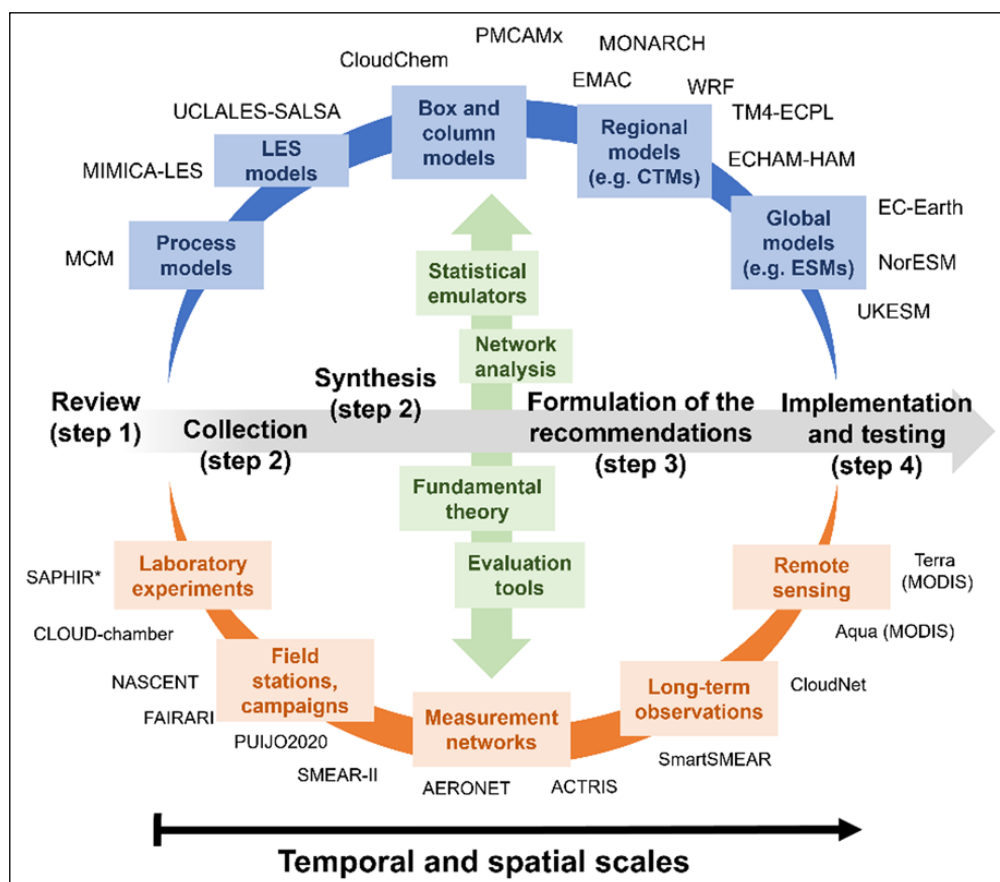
PMCAMx
MONARCH
CloudChem
EMAC
WRF
TM4-ECPL
UCLALES-SALSA
Box and column models
Regional models (e.g. CTMs)
ECHAM-HAM
MIMICA-LES
LES models
Global models (e.g. ESMs)
EC-Earth
MCM
Process models
NorESM
UKESM
Statistical emulators
Network analysis
Synthesis (step 2)
Review (step 1)
Collection (step 2)
Formulation of the recommendations (step 3)
Implementation and testing (step 4)
Fundamental theory
Evaluation tools
SAPHIR*
Laboratory experiments
Remote sensing
Terra (MODIS)
Aqua (MODIS)
CLOUD-chamber
Field stations, campaigns
NASCENT
FAIRARI
Long-term observations
CloudNet
Measurement networks
PUIJO2020
SmartSMEAR
SMEAR-II
AERONET
ACTRIS
Temporal and spatial scales